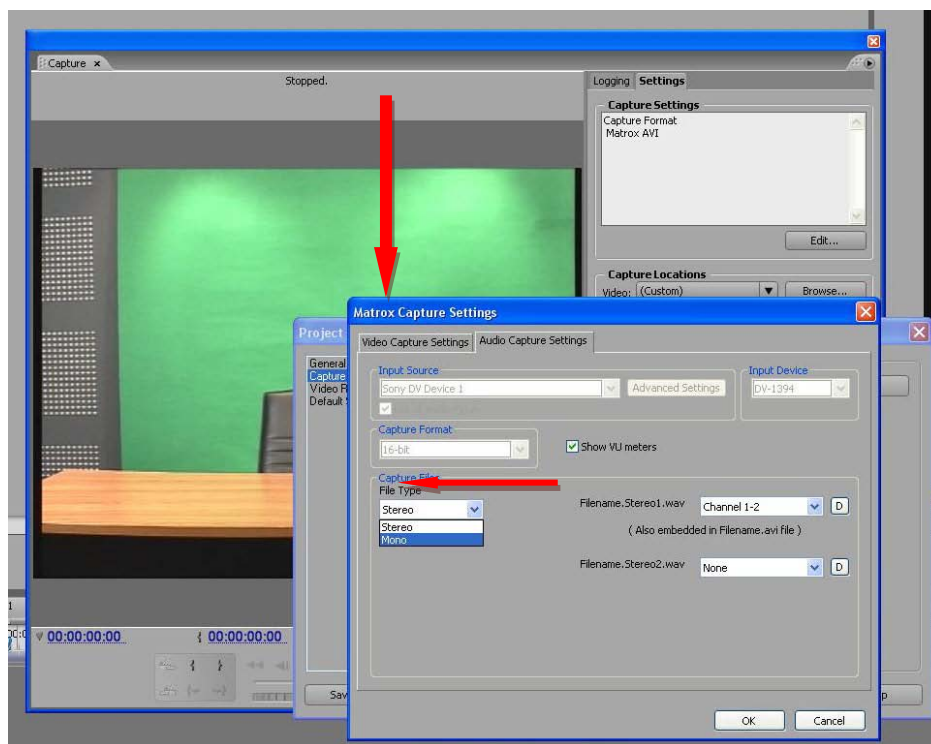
Capture ×

Stopped.

Logging Settings

Capture Settings
Capture Format
Matrox AVI

Edit...

Capture Locations
Video: (Custom) Browse...

Project
General
Capture
Video R
Default

Sav

p

Matrox Capture Settings

Video Capture Settings Audio Capture Settings

Input Source
Sony DV Device 1
Advanced Settings

Input Device
DV-1394

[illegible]

Capture Format
16-bit

Show VU meters

Capture Files
File Type
Stereo
Stereo
Mono

Filename.Stereo1.wav Channel 1-2 D
( Also embedded in Filename.avi file )

Filename.Stereo2.wav None D

OK Cancel

00:00:00:00
{ 00:00:00:00